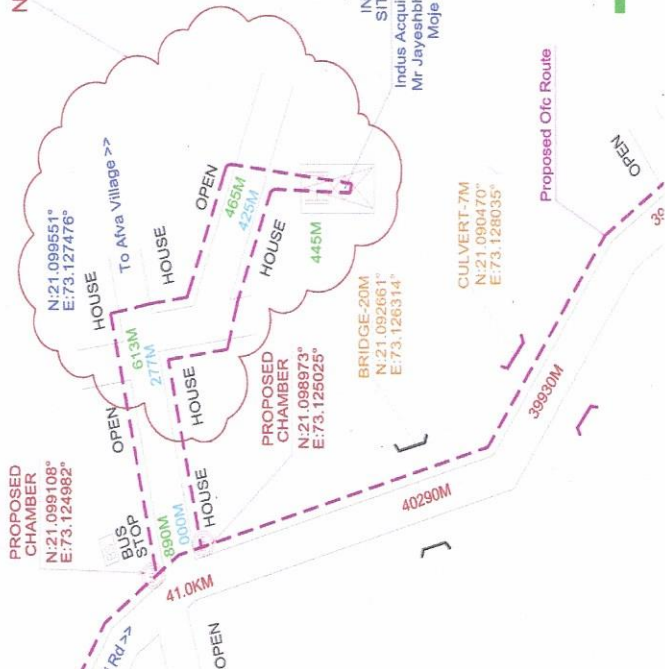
N

IN
SIT
Indus Acqui
Mr Jayeshb
Moje

Proposed Ofc Route

OPEN

N:21.099551°
E:73.127476°

To Afva Village >>

HOUSE

HOUSE

OPEN

465M

425M

HOUSE

445M

HOUSE

613M

277M

CULVERT-7M
N:21.090470°
E:73.128035°

BRIDGE-20M
N:21.092661°
E:73.126314°

PROPOSED
CHAMBER
N:21.098973°
E:73.125025°

HOUSE

OPEN

PROPOSED
CHAMBER
N:21.099108°
E:73.124982°

BUS
STOP

890M

000M

HOUSE

39930M

40290M

41.0KM

Rd >>

OPEN

3